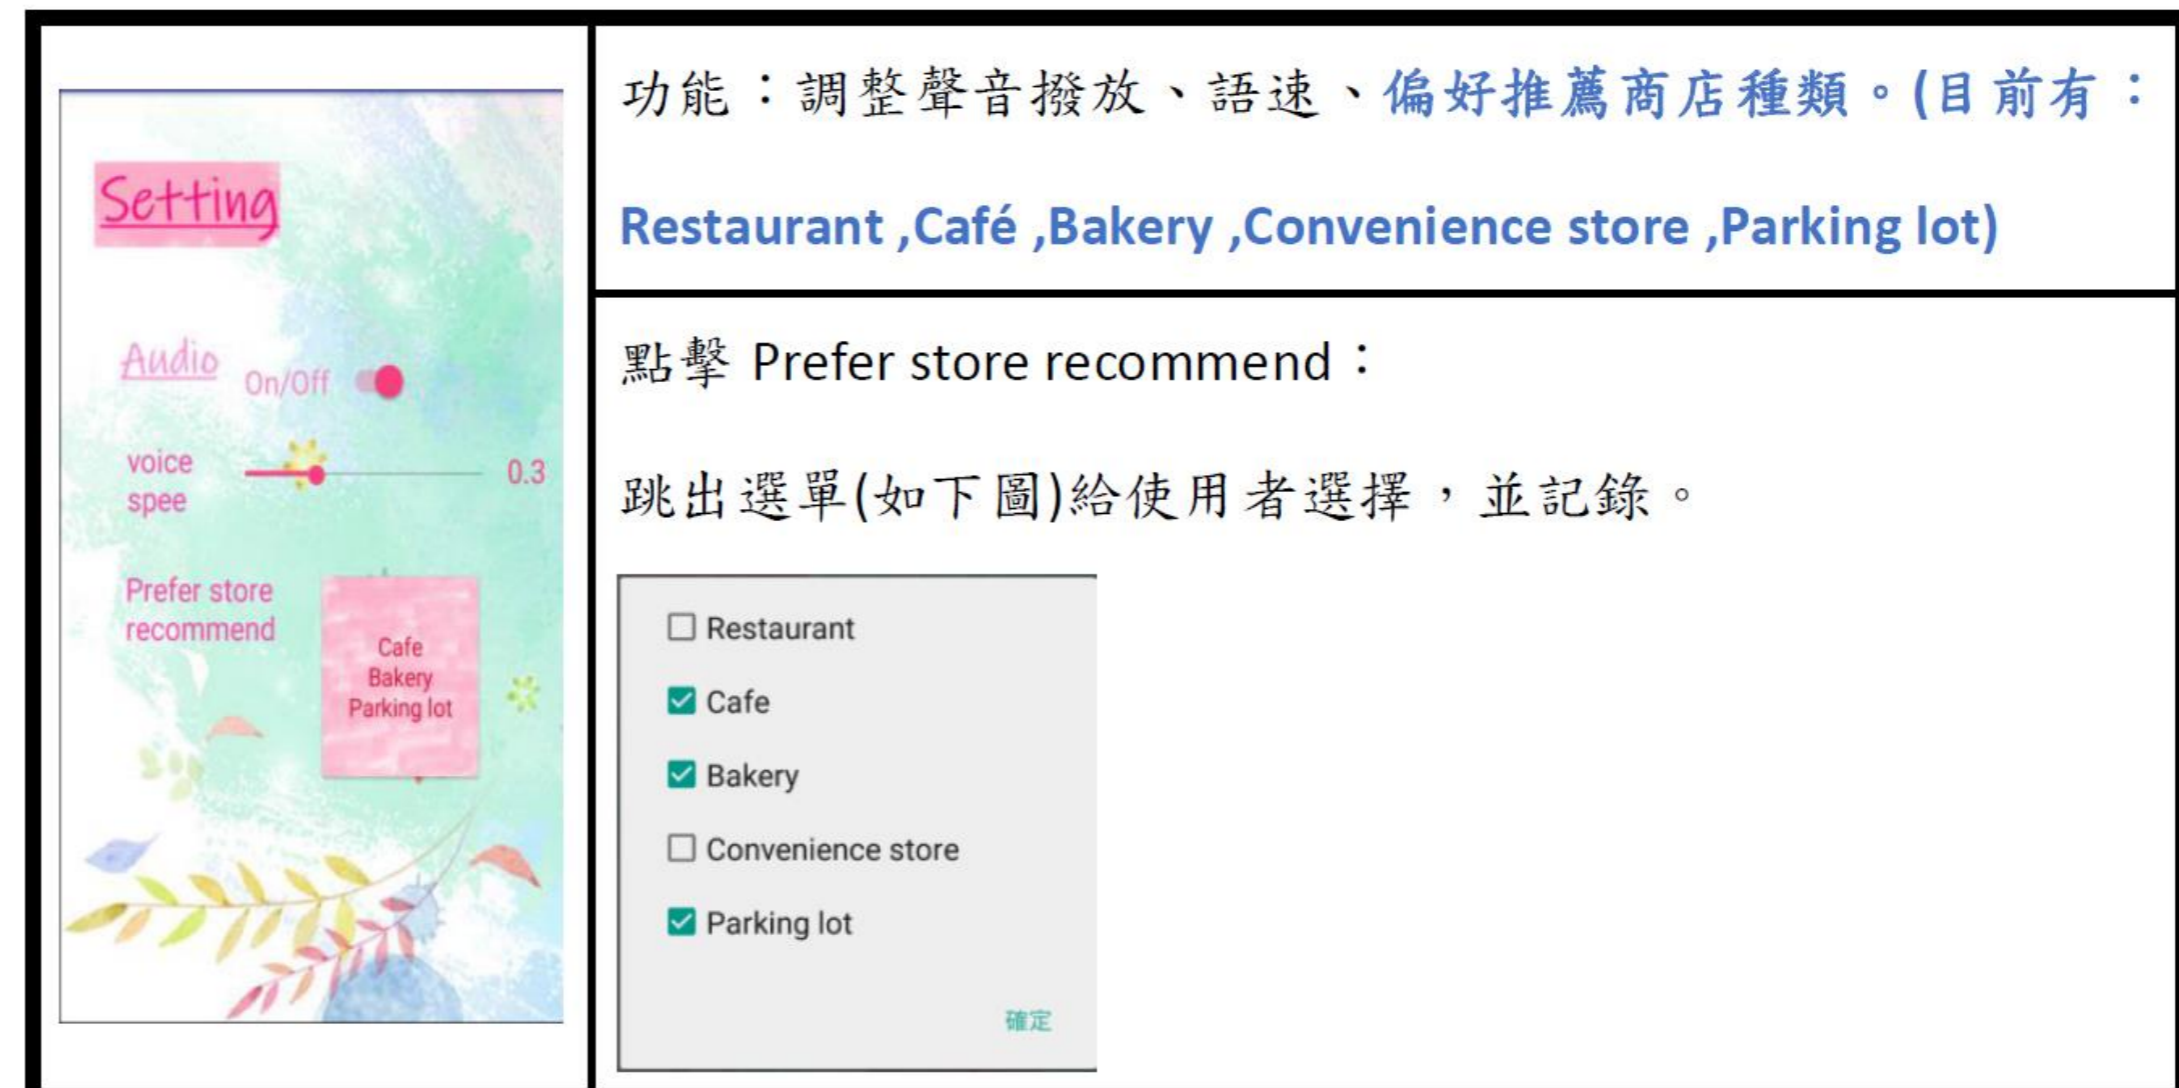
Setting

Audio On/Off

voice spee 0.3

Prefer store recommend

Cafe
Bakery
Parking lot

功能：調整聲音撥放、語速、偏好推薦商店種類。(目前有：Restaurant ,Café ,Bakery ,Convenience store ,Parking lot)

點擊 Prefer store recommend：

跳出選單(如下圖)給使用者選擇，並記錄。

☐ Restaurant
☑ Cafe
☑ Bakery
☐ Convenience store
☑ Parking lot

確定